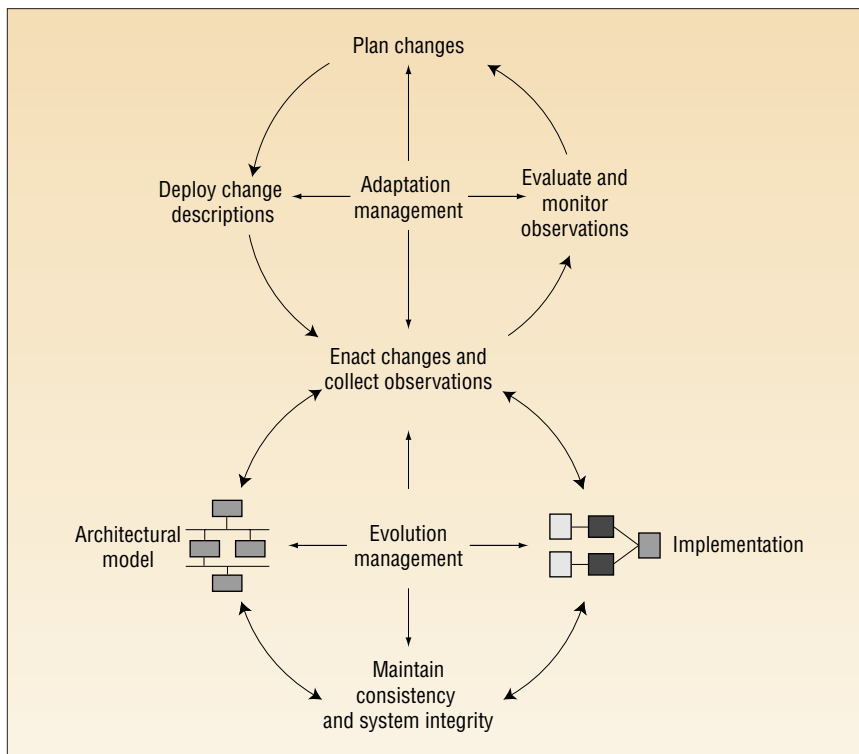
Plan changes

Deploy change descriptions

Adaptation management

Evaluate and monitor observations

Enact changes and collect observations

Architectural model

Evolution management

Implementation

Maintain consistency and system integrity